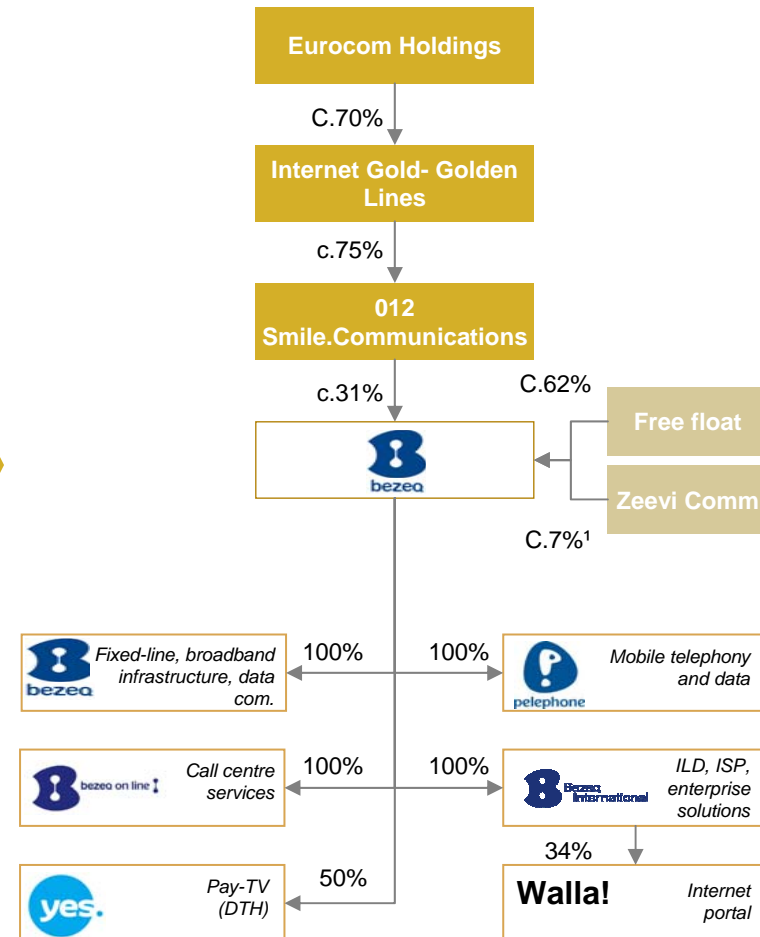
Eurocom Holdings

C.70%

Internet Gold- Golden Lines

c.75%

012 Smile.Communications

c.31%

C.62%

Free float

bezeq

Zeevi Comm

C.7%¹

bezeq

Fixed-line, broadband infrastructure, data com.

100%

100%

pelephone

Mobile telephony and data

bezeq on line

Call centre services

100%

100%

Bezeq International

ILD, ISP, enterprise solutions

34%

yes.

Pay-TV (DTH)

50%

Walla!

Internet portal